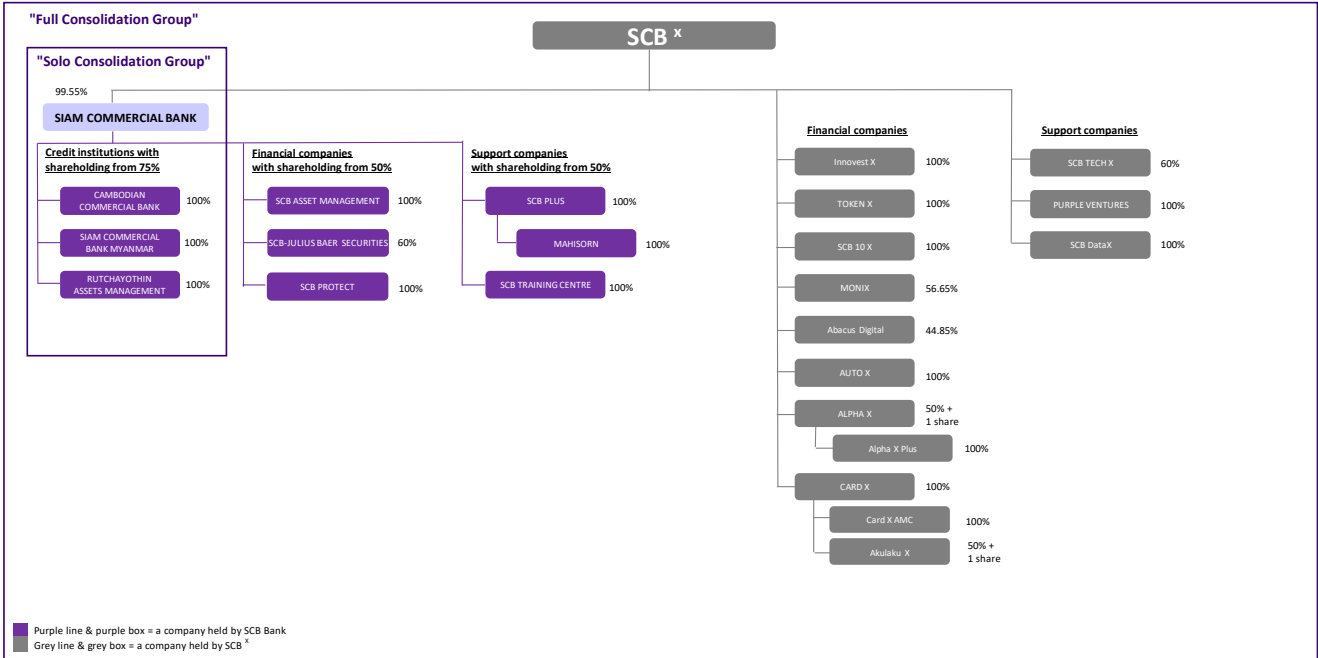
"Full Consolidation Group"

SCB $^{X}$

"Solo Consolidation Group"

99.55%

SIAM COMMERCIAL BANK

Credit institutions with shareholding from 75%

CAMBODIAN COMMERCIAL BANK 100%

SIAM COMMERCIAL BANK MYANMAR 100%

RUTCHAYOTHIN ASSETS MANAGEMENT 100%

Financial companies with shareholding from 50%

SCB ASSET MANAGEMENT 100%

SCB-JULIUS BAER SECURITIES 60%

SCB PROTECT 100%

Support companies with shareholding from 50%

SCB PLUS 100%

MAHISORN 100%

SCB TRAINING CENTRE 100%

Financial companies

Innovest X 100%

TOKEN X 100%

SCB 10 X 100%

MONIX 56.65%

Abacus Digital 44.85%

AUTO X 100%

ALPHA X 50% + 1 share

Alpha X Plus 100%

CARD X 100%

Card X AMC 100%

Akulaku X 50% + 1 share

Support companies

SCB TECH X 60%

PURPLE VENTURES 100%

SCB DataX 100%

Purple line & purple box = a company held by SCB Bank
Grey line & grey box = a company held by SCB $^{X}$